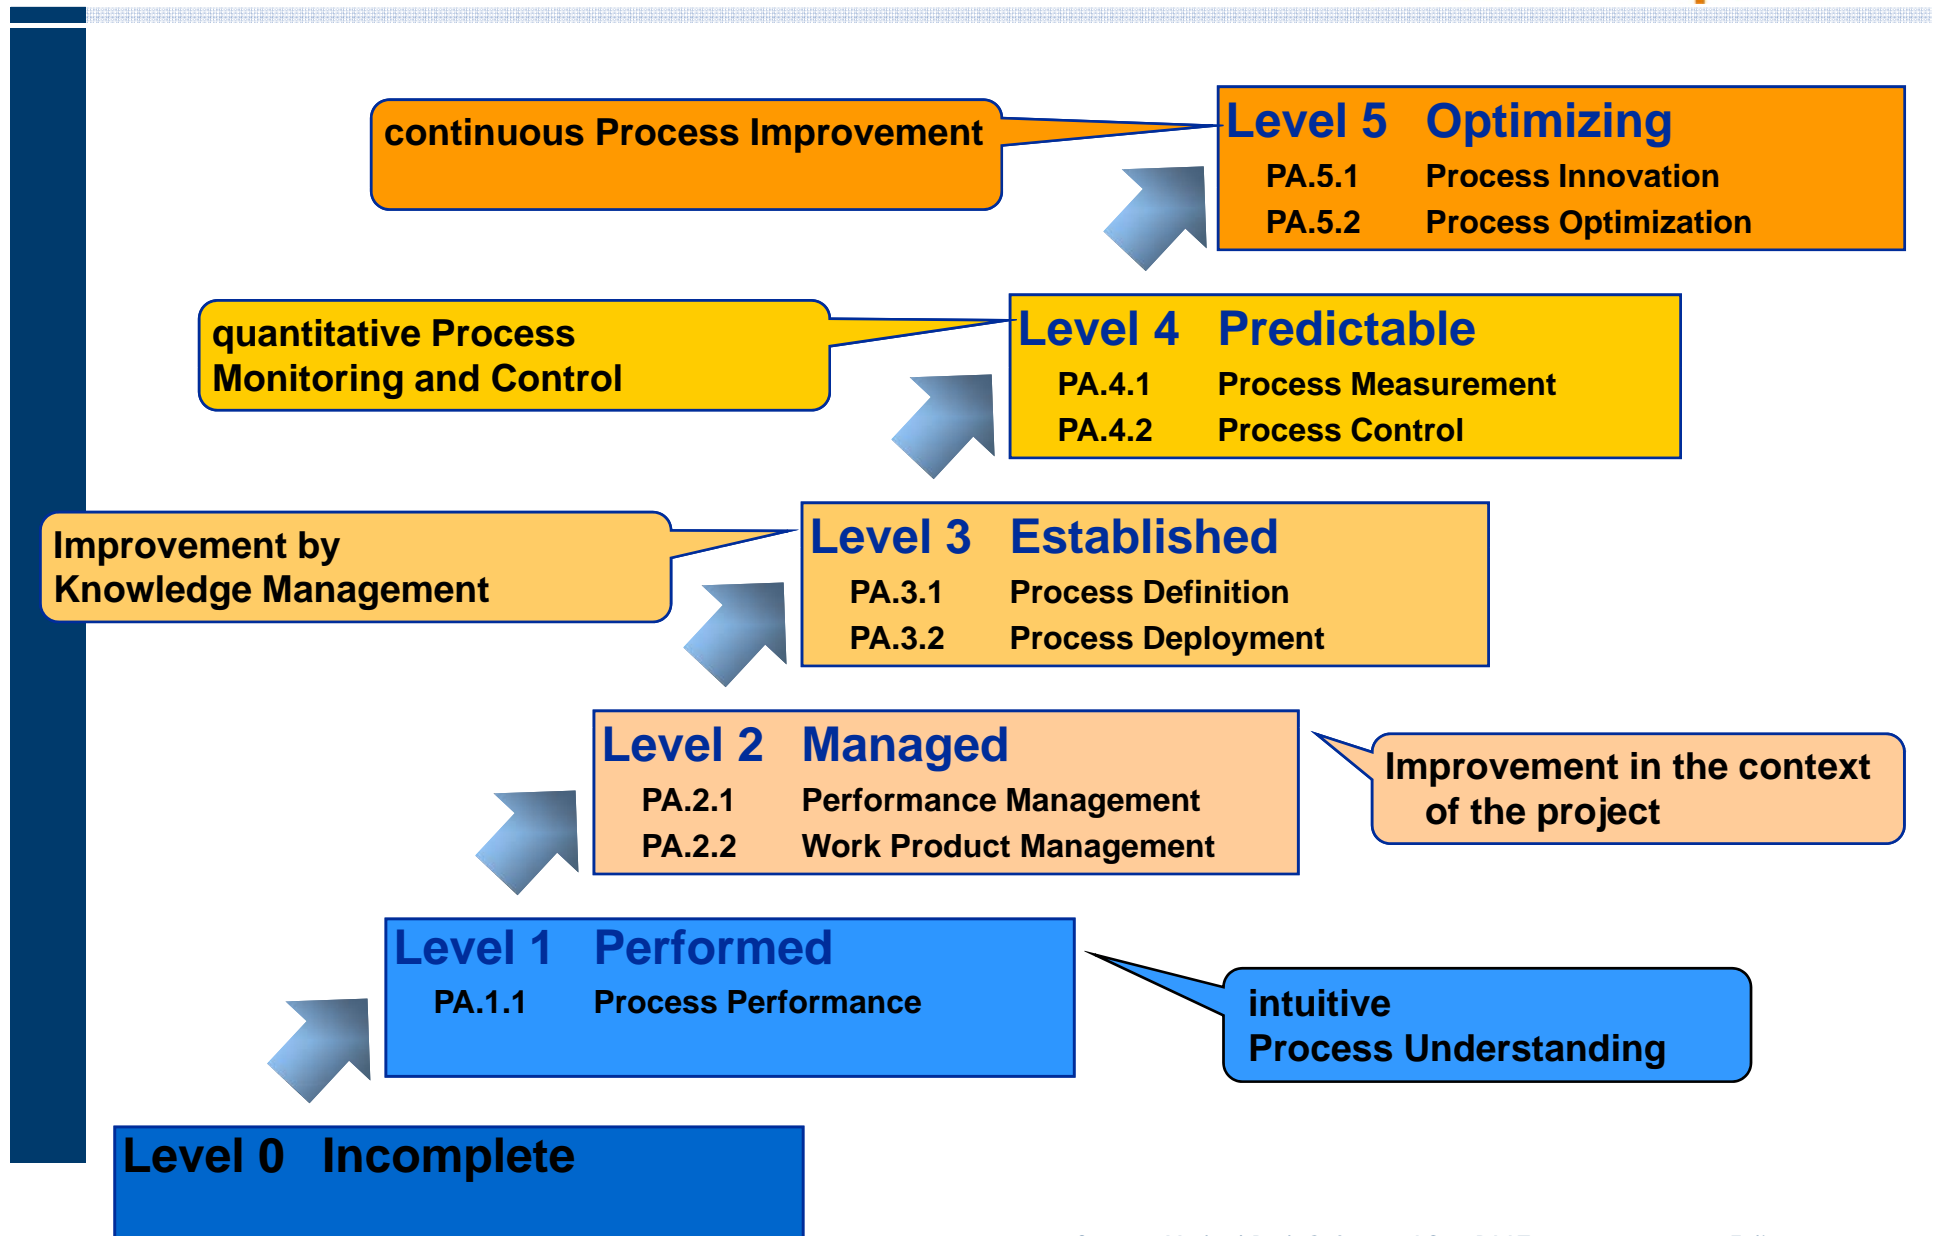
continuous Process Improvement

Level 5 Optimizing
PA.5.1 Process Innovation
PA.5.2 Process Optimization

quantitative Process Monitoring and Control

Level 4 Predictable
PA.4.1 Process Measurement
PA.4.2 Process Control

Improvement by Knowledge Management

Level 3 Established
PA.3.1 Process Definition
PA.3.2 Process Deployment

Level 2 Managed
PA.2.1 Performance Management
PA.2.2 Work Product Management

Improvement in the context of the project

Level 1 Performed
PA.1.1 Process Performance

intuitive Process Understanding

Level 0 Incomplete

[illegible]